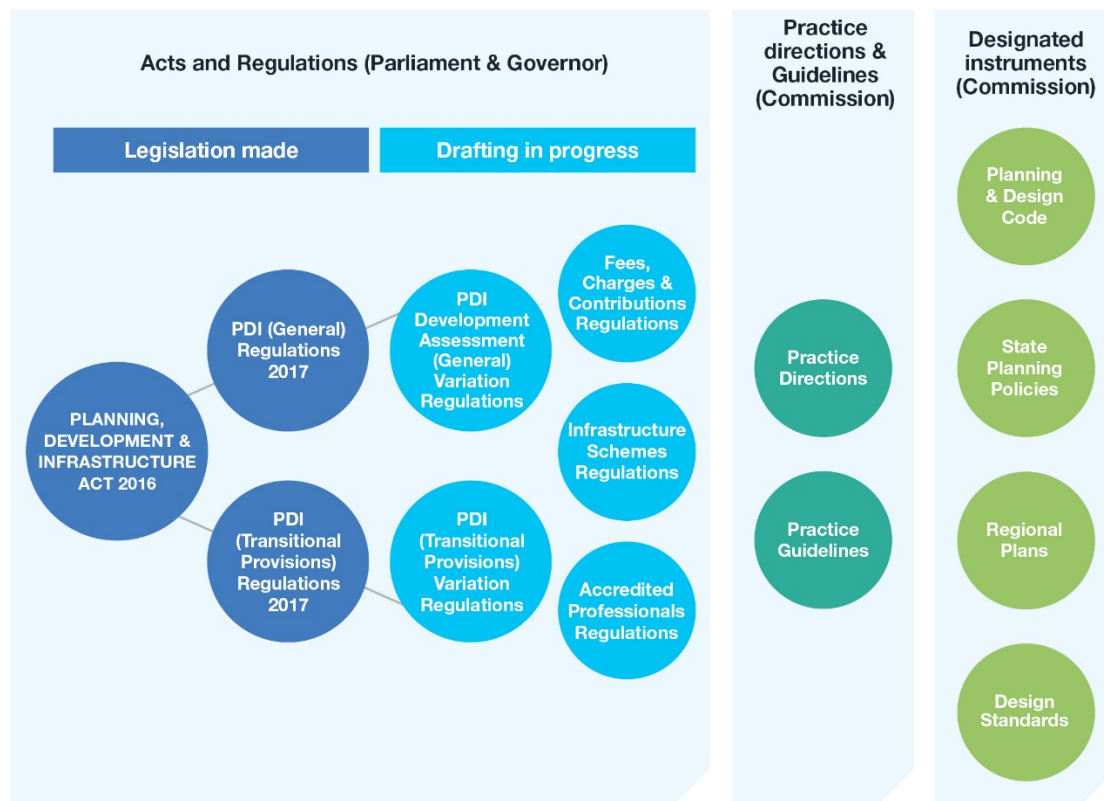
Acts and Regulations (Parliament & Governor)

Legislation made

Drafting in progress

PLANNING, DEVELOPMENT & INFRASTRUCTURE ACT 2016

PDI (General) Regulations 2017

PDI (Transitional Provisions) Regulations 2017

PDI Development Assessment (General) Variation Regulations

PDI (Transitional Provisions) Variation Regulations

Fees, Charges & Contributions Regulations

Infrastructure Schemes Regulations

Accredited Professionals Regulations

Practice directions & Guidelines (Commission)

Practice Directions

Practice Guidelines

Designated instruments (Commission)

Planning & Design Code

State Planning Policies

Regional Plans

Design Standards